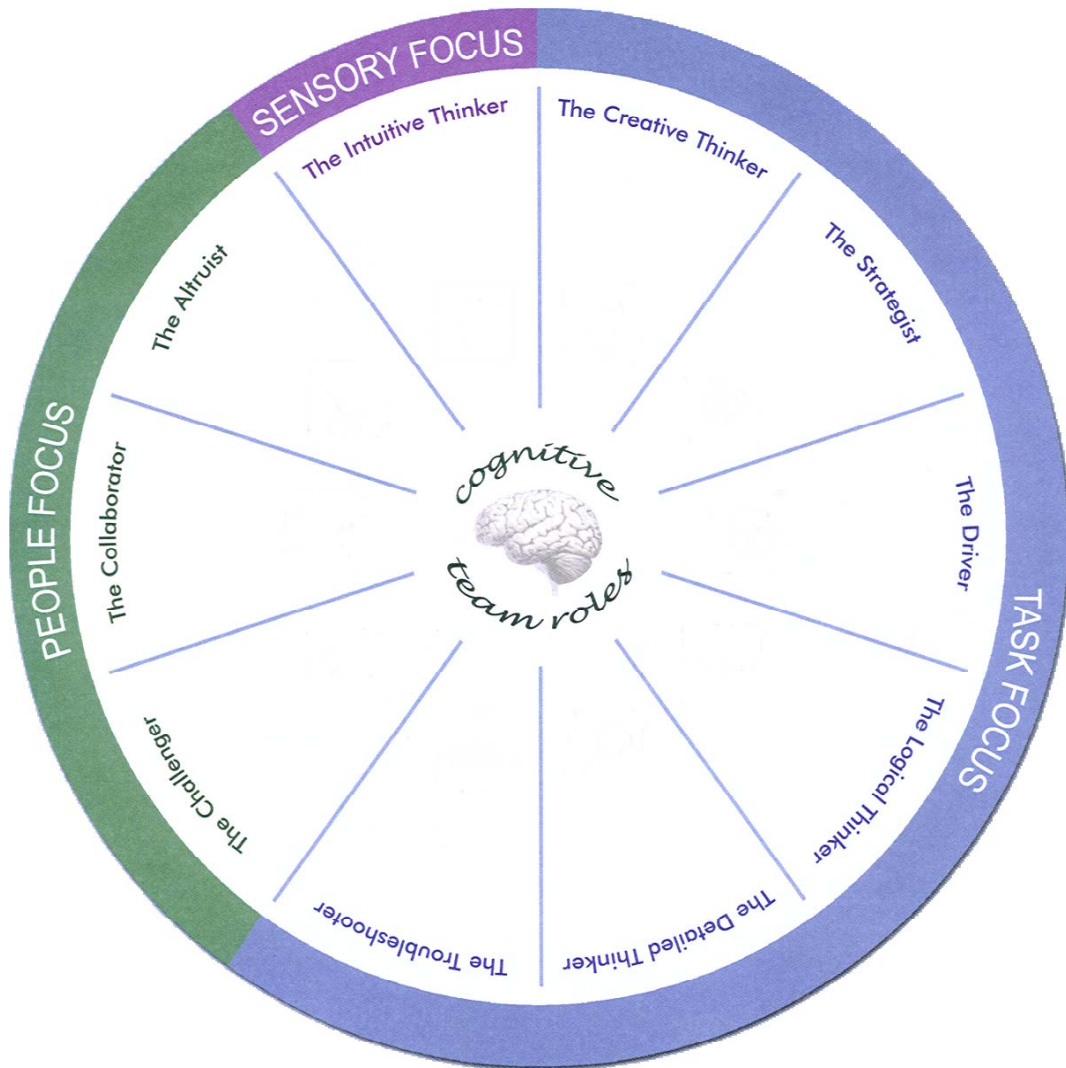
SENSORY FOCUS

The Intuitive Thinker

The Creative Thinker

The Strategist

The Driver

The Logical Thinker

The Detailed Thinker

The Troubleshooter

The Challenger

The Collaborator

The Altruist

PEOPLE FOCUS

TASK FOCUS

cognitive team roles